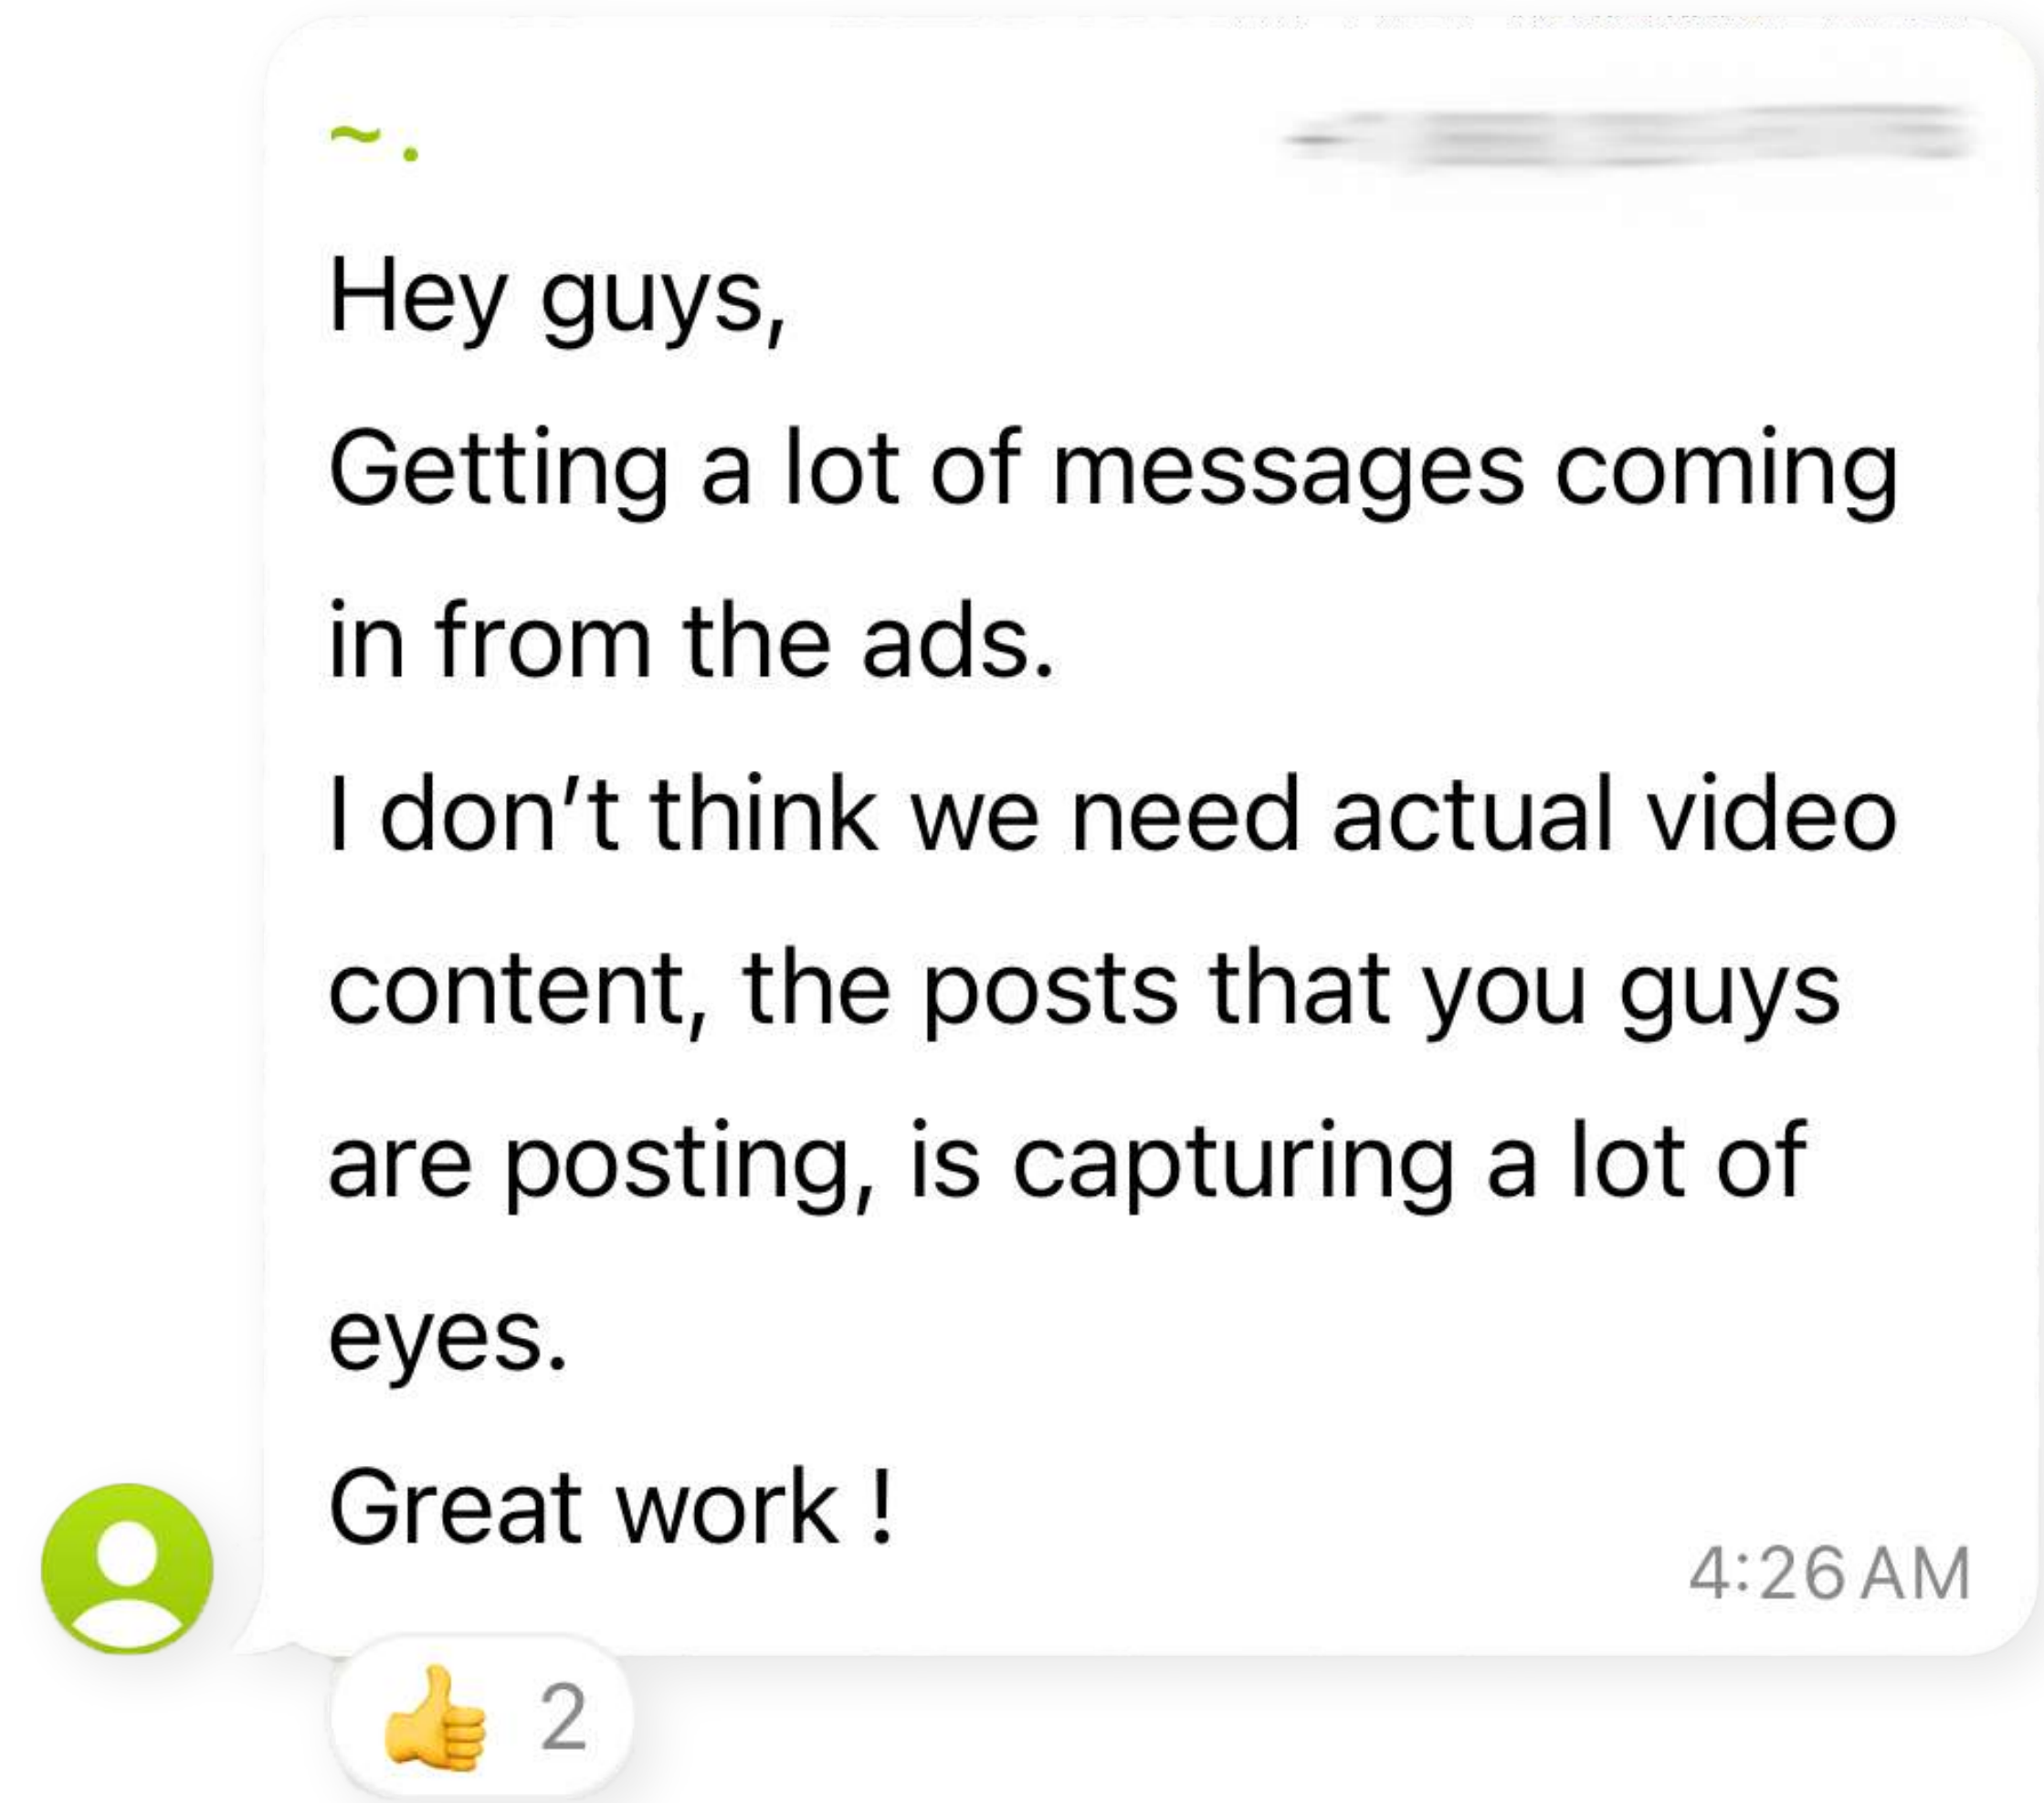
~.

Hey guys,

Getting a lot of messages coming in from the ads.

I don’t think we need actual video content, the posts that you guys are posting, is capturing a lot of eyes.

Great work !

4:26 AM

👍 2